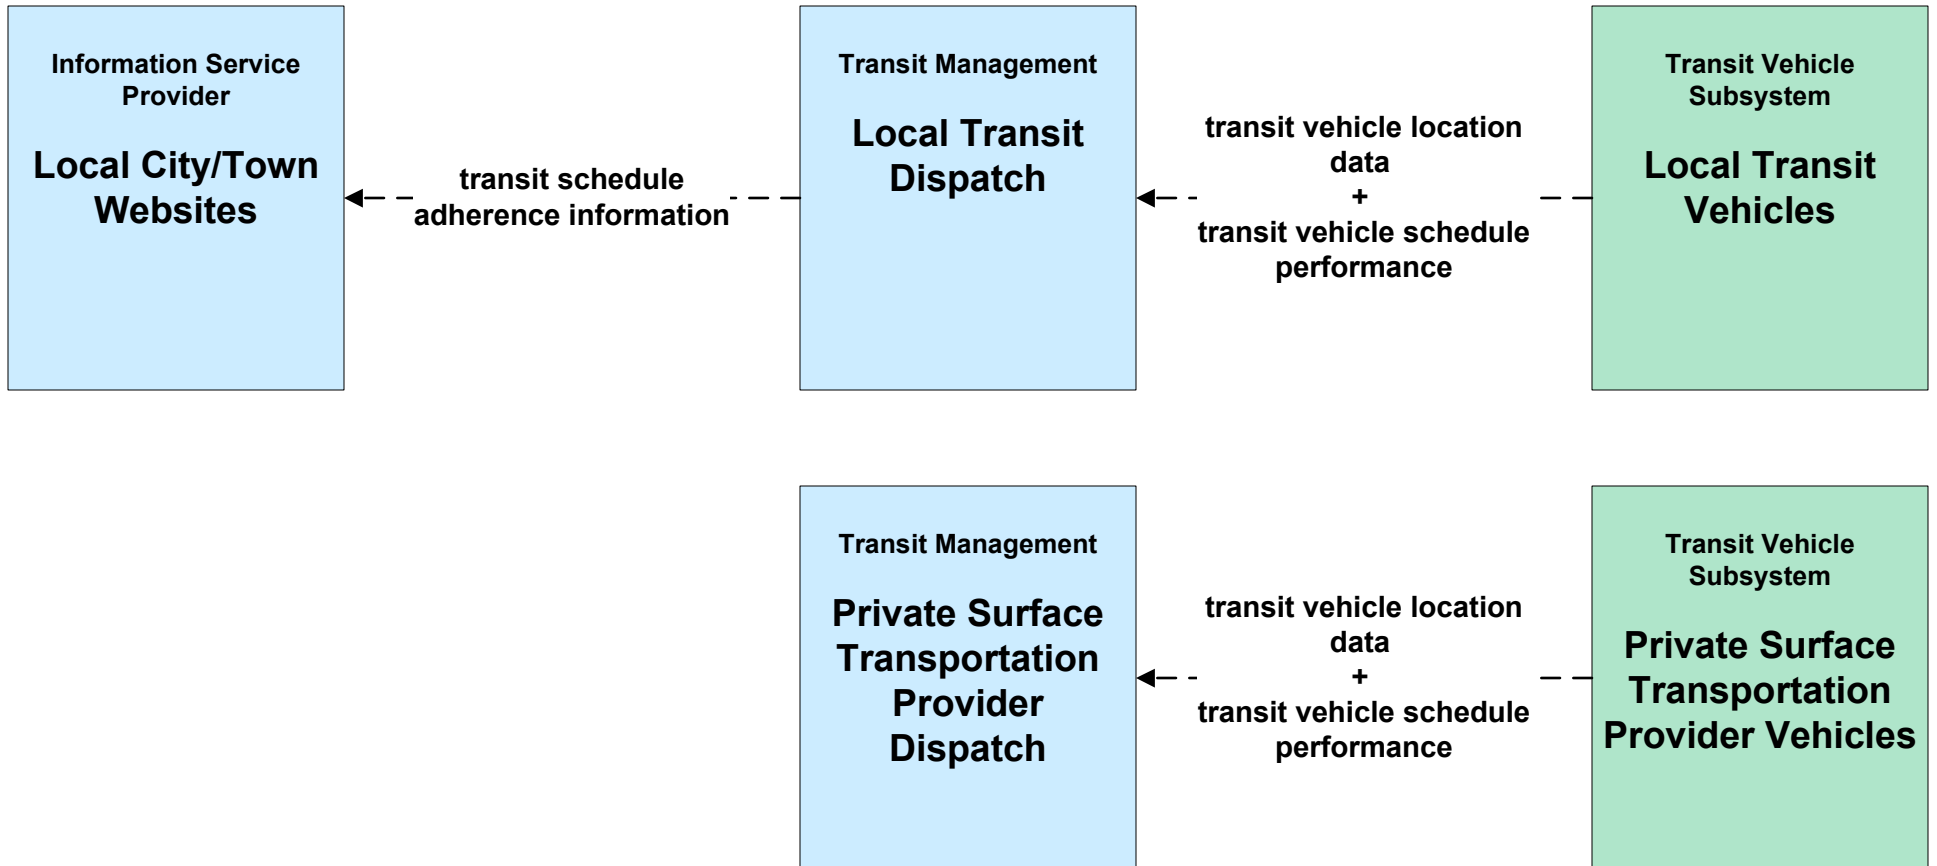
Information Service Provider

Local City/Town Websites

transit schedule adherence information

Transit Management

Local Transit Dispatch

transit vehicle location data
+
transit vehicle schedule performance

Transit Vehicle Subsystem

Local Transit Vehicles

Transit Management

Private Surface Transportation Provider Dispatch

transit vehicle location data
+
transit vehicle schedule performance

Transit Vehicle Subsystem

Private Surface Transportation Provider Vehicles